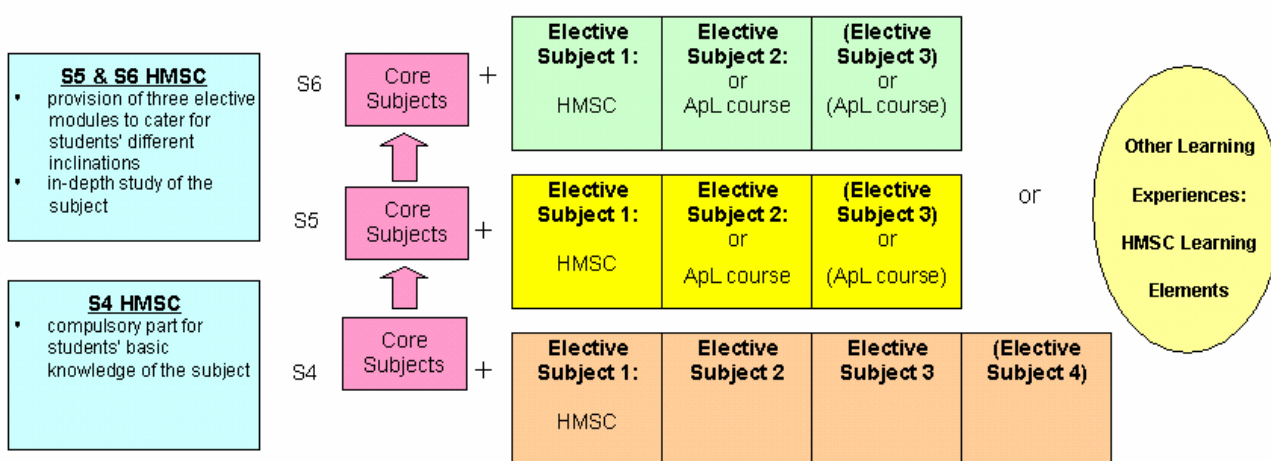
S5 & S6 HMSC
- provision of three elective modules to cater for students' different inclinations
- in-depth study of the subject

S4 HMSC
- compulsory part for students' basic knowledge of the subject

S6 Core Subjects +

| Elective Subject 1: HMSC | Elective Subject 2: or ApL course | (Elective Subject 3) or (ApL course) |
|---|---|---|

S5 Core Subjects +

| Elective Subject 1: HMSC | Elective Subject 2: or ApL course | (Elective Subject 3) or (ApL course) |
|---|---|---|

or

Other Learning Experiences: HMSC Learning Elements

S4 Core Subjects +

| Elective Subject 1: HMSC | Elective Subject 2 | Elective Subject 3 | (Elective Subject 4) |
|---|---|---|---|